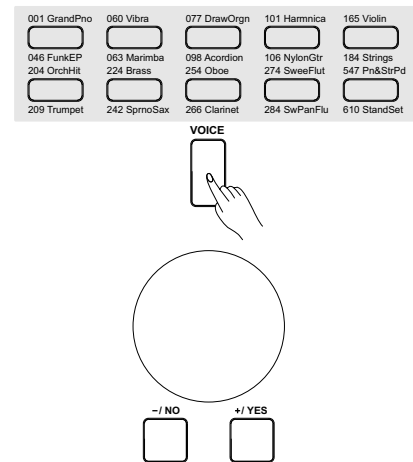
001 GrandPno
060 Vibra
077 DrawOrgn
101 Harmnica
165 Violin

046 FunkEP
063 Marimba
098 Acordion
106 NylonGtr
184 Strings

204 OrchHit
224 Brass
254 Oboe
274 SweeFlut
547 Pn&StrPd

209 Trumpet
242 SprnoSax
266 Clarinet
284 SwPanFlu
610 StandSet

VOICE

–/ NO
+/ YES